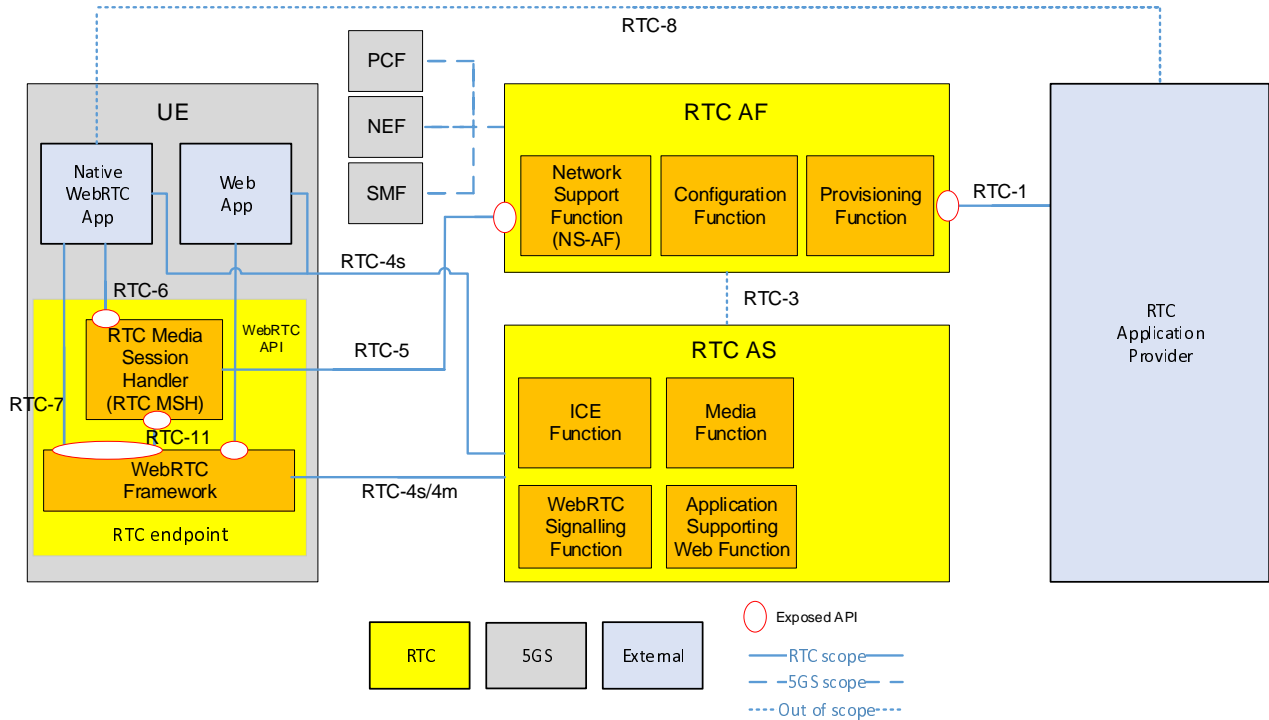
RTC-8

PCF

NEF

SMF

UE

Native WebRTC App

Web App

RTC AF

Network Support Function (NS-AF)

Configuration Function

Provisioning Function

RTC-1

RTC-4s

RTC-6

RTC Media Session Handler (RTC MSH)

WebRTC API

RTC-5

RTC-3

RTC AS

RTC Application Provider

RTC-7

RTC-11

ICE Function

Media Function

WebRTC Framework

RTC-4s/4m

WebRTC Signalling Function

Application Supporting Web Function

RTC endpoint

Exposed API

RTC

5GS

External

RTC scope

5GS scope

Out of scope